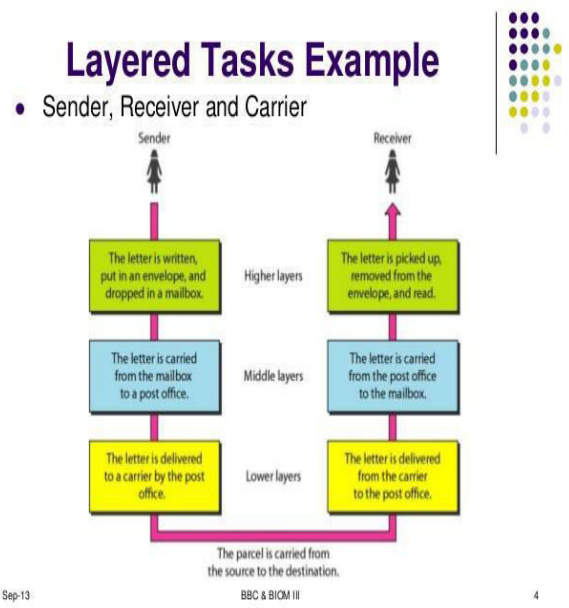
Layered Tasks Example

• Sender, Receiver and Carrier

Sender

Receiver

The letter is written, put in an envelope, and dropped in a mailbox.

Higher layers

The letter is picked up, removed from the envelope, and read.

The letter is carried from the mailbox to a post office.

Middle layers

The letter is carried from the post office to the mailbox.

The letter is delivered to a carrier by the post office.

Lower layers

The letter is delivered from the carrier to the post office.

The parcel is carried from the source to the destination.

Sep-13

BBC & BIOM III

4